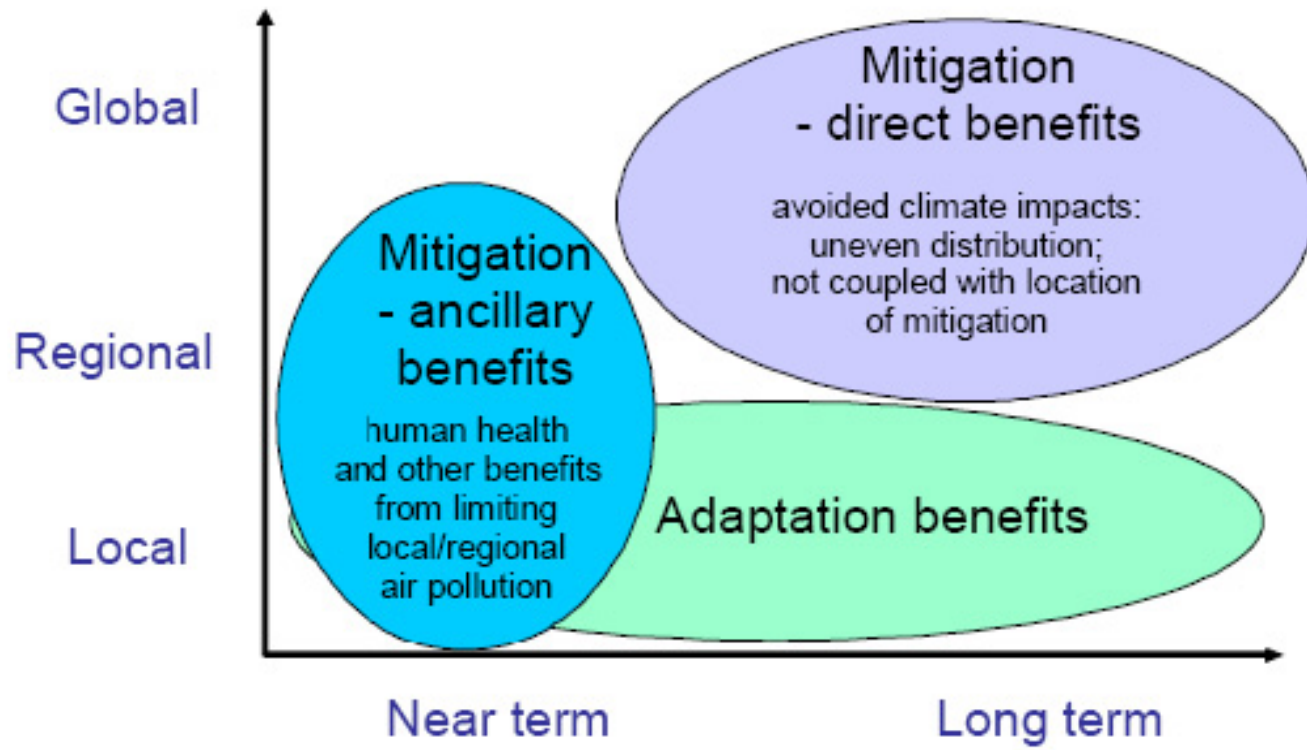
Global

Regional

Local

Mitigation - direct benefits

avoided climate impacts: uneven distribution; not coupled with location of mitigation

Mitigation - ancillary benefits

human health and other benefits from limiting local/regional air pollution

Adaptation benefits

Near term

Long term